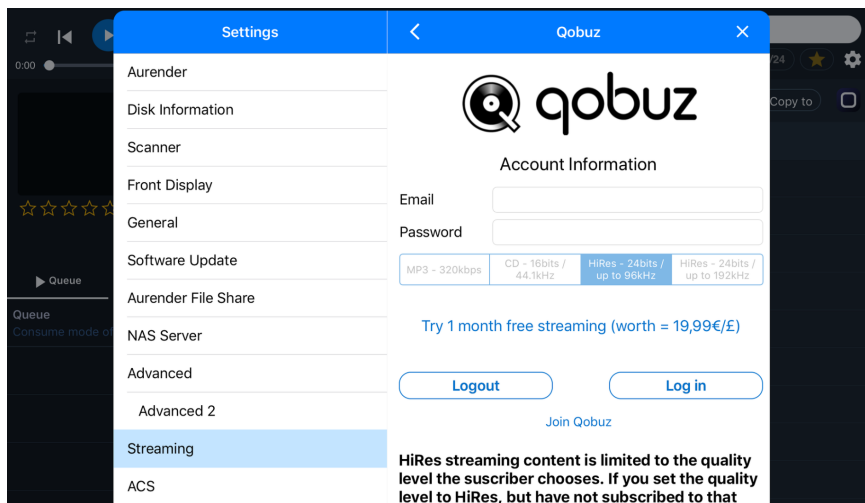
0:00

Queue

Queue
Consume mode of

/24

Copy to

Settings

Aurender
Disk Information
Scanner
Front Display
General
Software Update
Aurender File Share
NAS Server
Advanced
Advanced 2
Streaming
ACS

Qobuz

qobuz

Account Information

Email

Password

| MP3 - 320kbps | CD - 16bits / 44.1kHz | HiRes - 24bits / up to 96kHz | HiRes - 24bits / up to 192kHz |
|---|---|---|---|

Try 1 month free streaming (worth = 19,99€/£)

Logout

Log in

Join Qobuz

HiRes streaming content is limited to the quality level the suscriber chooses. If you set the quality level to HiRes, but have not subscribed to that